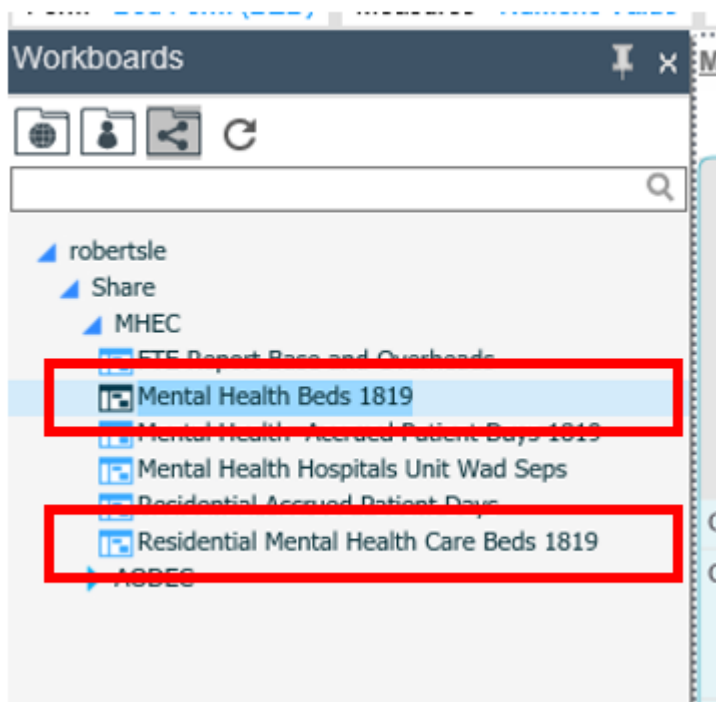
Workboards

robertsle
Share
MHEC
FTE Report Base and Overheads
Mental Health Beds 1819
Mental Health Accrued Patient Days 1819
Mental Health Hospitals Unit Wad Seps
Residential Accrued Patient Days
Residential Mental Health Care Beds 1819
ASDEC